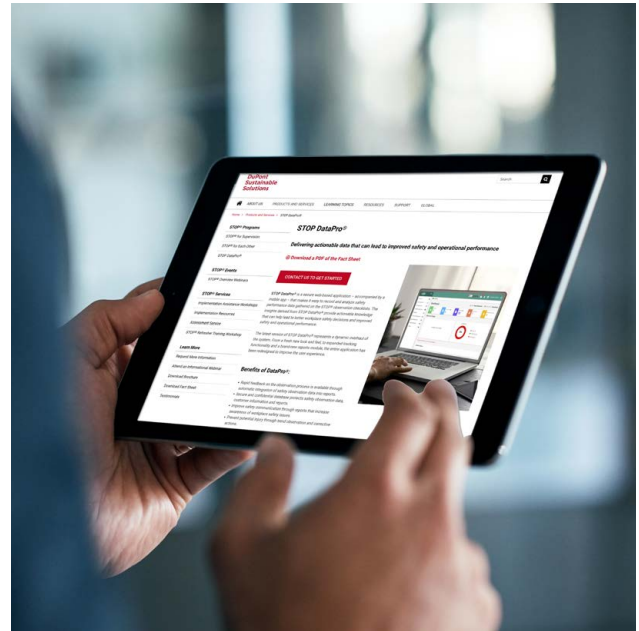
DuPont Sustainable Solutions

Search

ABOUT US PRODUCTS AND SERVICES LEARNING TOPICS RESOURCES SUPPORT GLOBAL

Home > Products and Services > STOP DataPro®

STOP® Programs
STOP® for Supervision
STOP® for Each Other
STOP DataPro®

STOP® Events
STOP® Overview Webinars

STOP® Services
Implementation Assistance Workshops
Implementation Resources
Assessment Options
STOP® Refresher Training Workshop

Learn More
Request More Information
Attend an Informational Webinar
Download Brochure
Download Fact Sheet
Testimonials

STOP DataPro®

Delivering actionable data that can lead to improved safety and operational performance

Download a PDF of the Fact Sheet

CONTACT US TO GET STARTED

STOP DataPro® is a secure web-based application — accompanied by a mobile app — that makes it easy to record and analyze safety performance data gathered on the STOP® observation checklists. The insights derived from STOP DataPro® provide actionable knowledge that can help lead to better workplace safety decisions and improved safety and operational performance.

The latest version of STOP DataPro® represents a dynamic overhaul of the system. From a fresh new look and feel, to expanded tracking functionality and a brand-new reports module, the entire application has been redesigned to improve the user experience.

Benefits of DataPro®:

• Rapid feedback on the observation process is available through automatic integration of safety observation data into reports
• Secure and confidential database protects safety observation data, employee information and reports
• Improve safety communication through reports that increase awareness of workplace safety issues
• Prevent potential injury through trend observation and corrective actions